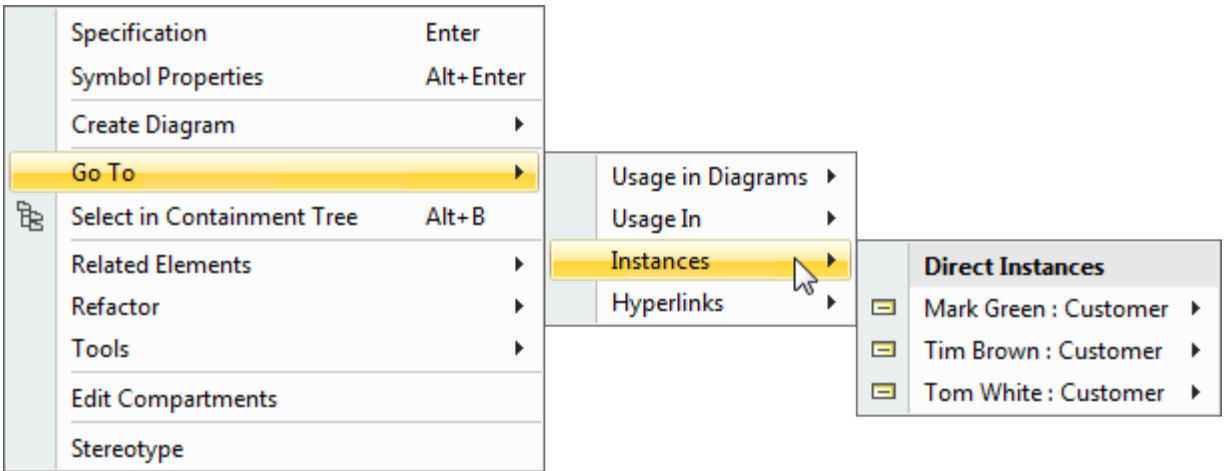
Specification Enter
Symbol Properties Alt+Enter
Create Diagram
Go To
Select in Containment Tree Alt+B
Related Elements
Refactor
Tools
Edit Compartments
Stereotype

Usage in Diagrams
Usage In
Instances
Hyperlinks

Direct Instances
Mark Green : Customer
Tim Brown : Customer
Tom White : Customer